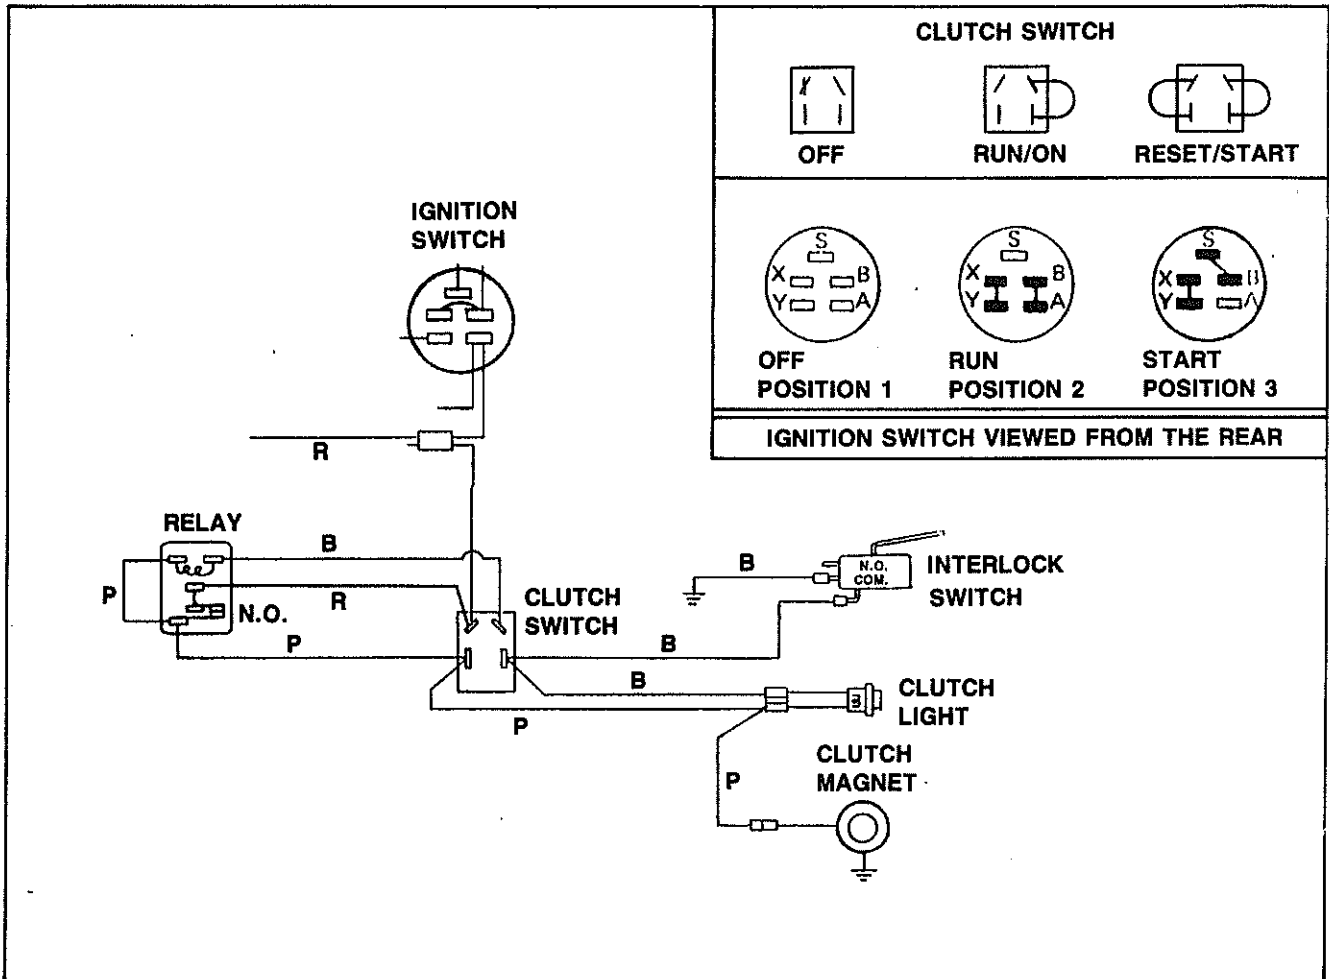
CLUTCH SWITCH

OFF

RUN/ON

RESET/START

S
X
B
Y
A
OFF
POSITION 1

S
X
B
Y
A
RUN
POSITION 2

S
X
B
Y
A
START
POSITION 3

IGNITION SWITCH VIEWED FROM THE REAR

IGNITION SWITCH

R

RELAY

B

P

R

N.O.

P

CLUTCH SWITCH

B

N.O.
COM.

INTERLOCK SWITCH

B

B

CLUTCH LIGHT

P

CLUTCH MAGNET

P